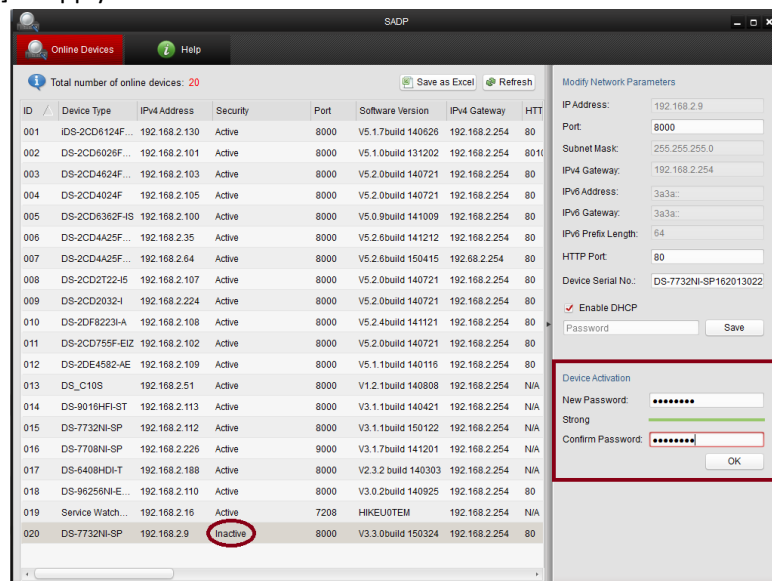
SADP

Online Devices

Help

Total number of online devices: 20

Save as Excel

Refresh

| ID | Device Type | IPv4 Address | Security | Port | Software Version | IPv4 Gateway | HTT |
|---|---|---|---|---|---|---|---|
| 001 | iDS-2CD6124F... | 192.168.2.130 | Active | 8000 | V5.1.7build 140626 | 192.168.2.254 | 80 |
| 002 | DS-2CD6026F... | 192.168.2.101 | Active | 8000 | V5.1.0build 131202 | 192.168.2.254 | 801( |
| 003 | DS-2CD4624F... | 192.168.2.103 | Active | 8000 | V5.2.0build 140721 | 192.168.2.254 | 80 |
| 004 | DS-2CD4024F | 192.168.2.105 | Active | 8000 | V5.2.0build 140721 | 192.168.2.254 | 80 |
| 005 | DS-2CD6362F-IS | 192.168.2.100 | Active | 8000 | V5.0.9build 141009 | 192.168.2.254 | 80 |
| 006 | DS-2CD4A25F... | 192.168.2.35 | Active | 8000 | V5.2.6build 141212 | 192.168.2.254 | 80 |
| 007 | DS-2CD4A25F... | 192.168.2.64 | Active | 8000 | V5.2.6build 150415 | 192.68.2.254 | 80 |
| 008 | DS-2CD2T22-I5 | 192.168.2.107 | Active | 8000 | V5.2.0build 140721 | 192.168.2.254 | 80 |
| 009 | DS-2CD2032-I | 192.168.2.224 | Active | 8000 | V5.2.0build 140721 | 192.168.2.254 | 80 |
| 010 | DS-2DF8223I-A | 192.168.2.108 | Active | 8000 | V5.2.4build 141121 | 192.168.2.254 | 80 |
| 011 | DS-2CD755F-EIZ | 192.168.2.102 | Active | 8000 | V5.2.0build 140721 | 192.168.2.254 | 80 |
| 012 | DS-2DE4582-AE | 192.168.2.109 | Active | 8000 | V5.1.1build 140116 | 192.168.2.254 | 80 |
| 013 | DS_C10S | 192.168.2.51 | Active | 8000 | V1.2.1build 140808 | 192.168.2.254 | N/A |
| 014 | DS-9016HFI-ST | 192.168.2.113 | Active | 8000 | V3.1.1build 140421 | 192.168.2.254 | N/A |
| 015 | DS-7732NI-SP | 192.168.2.112 | Active | 8000 | V3.1.1build 150122 | 192.168.2.254 | N/A |
| 016 | DS-7708NI-SP | 192.168.2.226 | Active | 9000 | V3.1.7build 141201 | 192.168.2.254 | 80 |
| 017 | DS-6408HDI-T | 192.168.2.188 | Active | 8000 | V2.3.2 build 140303 | 192.168.2.254 | N/A |
| 018 | DS-96256NI-E... | 192.168.2.110 | Active | 8000 | V3.0.2build 140925 | 192.168.2.254 | N/A |
| 019 | Service Watch... | 192.168.2.16 | Active | 7208 | HIKEU0TEM | 192.168.2.254 | N/A |
| 020 | DS-7732NI-SP | 192.168.2.9 | Inactive | 8000 | V3.3.0build 150324 | 192.168.2.254 | 80 |

Modify Network Parameters

IP Address: 192.168.2.9

Port: 8000

Subnet Mask: 255.255.255.0

IPv4 Gateway: 192.168.2.254

IPv6 Address: 3a3a::

IPv6 Gateway: 3a3a::

IPv6 Prefix Length: 64

HTTP Port: 80

Device Serial No.: DS-7732NI-SP162013022

Enable DHCP

Password

Save

Device Activation

New Password: ••••••••

Strong

Confirm Password: ••••••••

OK